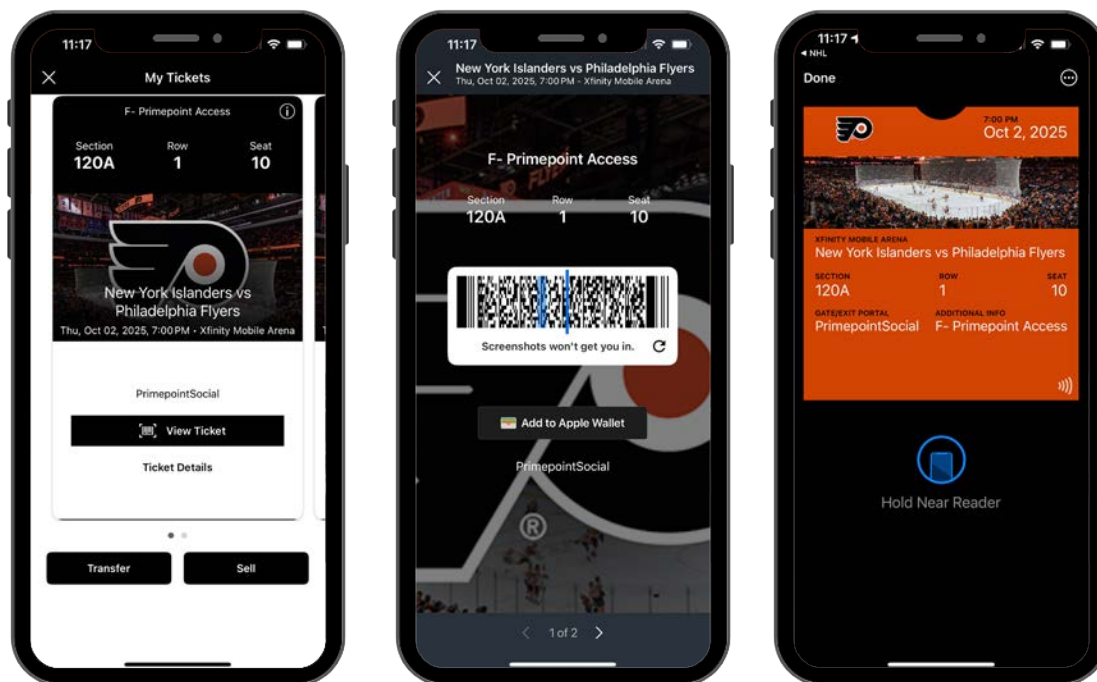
11:17

My Tickets

F- Primepoint Access

Section
120A

Row
1

Seat
10

New York Islanders vs Philadelphia Flyers

Thu, Oct 02, 2025, 7:00PM • Xfinity Mobile Arena

PrimepointSocial

View Ticket

Ticket Details

Transfer

Sell

11:17

New York Islanders vs Philadelphia Flyers

Thu, Oct 02, 2025, 7:00 PM • Xfinity Mobile Arena

F- Primepoint Access

Section
120A

Row
1

Seat
10

Screenshots won't get you in.

Add to Apple Wallet

PrimepointSocial

1 of 2

11:17

◂ NHL

Done

7:00 PM
Oct 2, 2025

XFINITY MOBILE ARENA
New York Islanders vs Philadelphia Flyers

SECTION
120A

ROW
1

SEAT
10

GATE/EXIT PORTAL
PrimepointSocial

ADDITIONAL INFO
F- Primepoint Access

Hold Near Reader